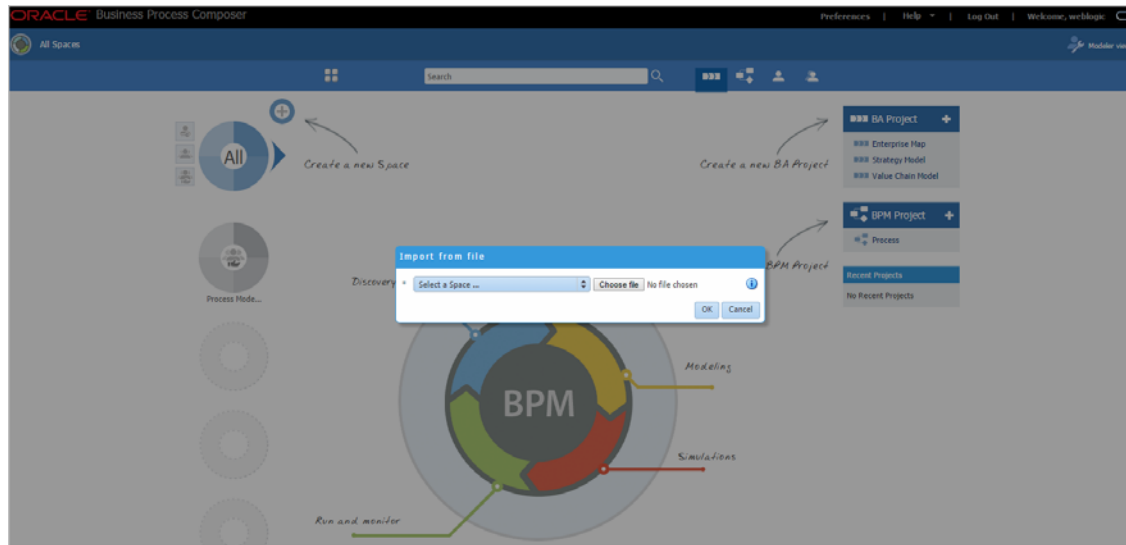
ORACLE Business Process Composer

Preferences | Help | Log Out | Welcome, weblogic

All Spaces

Modeler vie

Search

All

Create a new Space

Process Mode...

BA Project

Enterprise Map

Strategy Model

Value Chain Model

Create a new BA Project

BPM Project

Process

BPM Project

Recent Projects

No Recent Projects

Import from file

Discovery

Select a Space ...

Choose file No file chosen

OK Cancel

BPM

Modeling

Simulations

Run and monitor